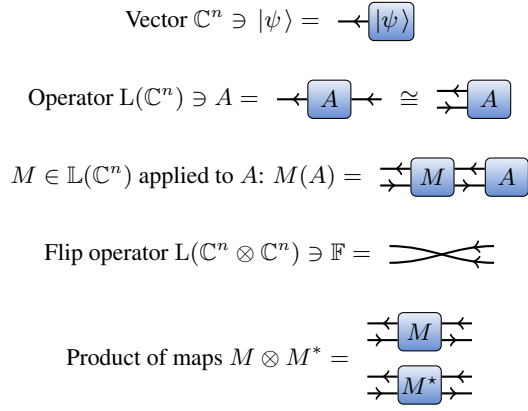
Vector $\mathbb{C}^n \ni |\psi\rangle =$ $|\psi\rangle$

Operator $\mathrm{L}(\mathbb{C}^n) \ni A =$ $A$ $\cong$ $A$

$M \in \mathbb{L}(\mathbb{C}^n)$ applied to $A$: $M(A) =$ $M$ $A$

Flip operator $\mathrm{L}(\mathbb{C}^n \otimes \mathbb{C}^n) \ni \mathbb{F} =$

Product of maps $M \otimes M^* =$ $M$ $M^\star$